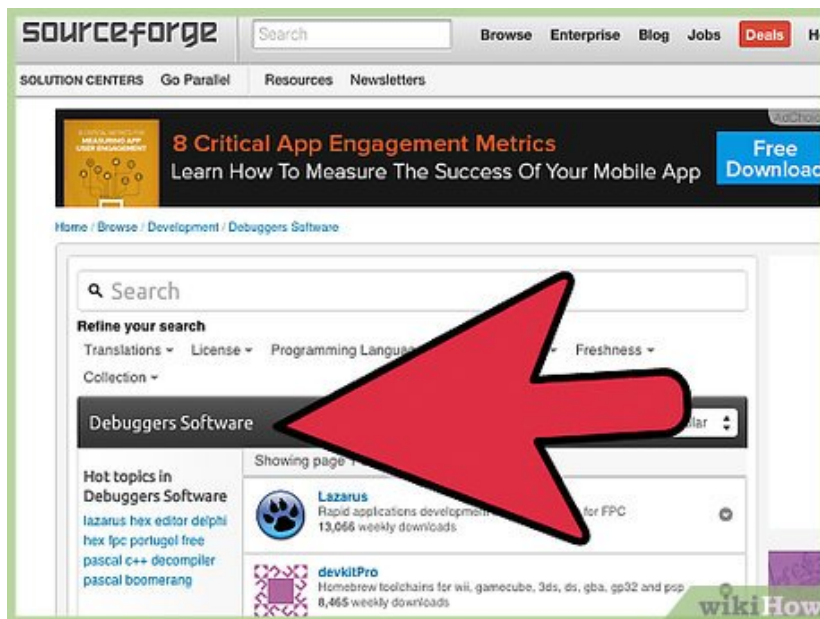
sourceforge Search Browse Enterprise Blog Jobs Deals H

SOLUTION CENTERS Go Parallel Resources Newsletters

AdChoices

MEASURING APP USER ENGAGEMENT

8 Critical App Engagement Metrics
Learn How To Measure The Success Of Your Mobile App

Free Download

Home / Browse / Development / Debuggers Software

Search

Refine your search

Translations License Programming Langua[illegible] Freshness

Collection

Debuggers Software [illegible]lar

Hot topics in Debuggers Software

lazarus hex editor delphi hex fpc portugel free pascal c++ decompiler pascal boomerang

Showing page 1

Lazarus
Rapid applications development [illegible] for FPC
13,066 weekly downloads

devkitPro
Homebrew toolchains for wii, gamecube, 3ds, ds, gba, gp32 and psp
8,465 weekly downloads

wikiHow